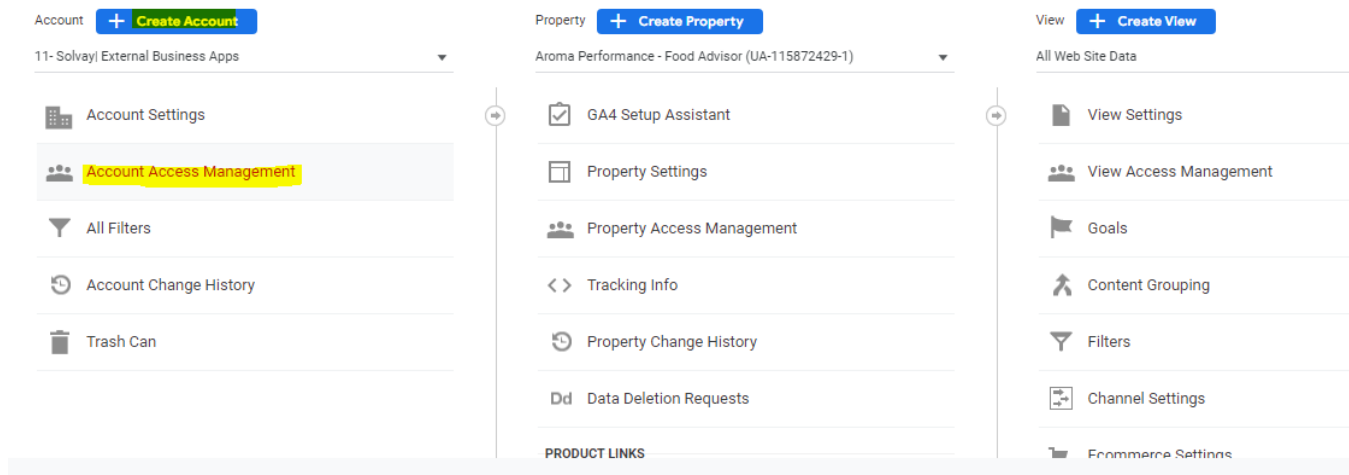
Account + Create Account

11- Solvay| External Business Apps

Account Settings

Account Access Management

All Filters

Account Change History

Trash Can

Property + Create Property

Aroma Performance - Food Advisor (UA-115872429-1)

GA4 Setup Assistant

Property Settings

Property Access Management

Tracking Info

Property Change History

Dd Data Deletion Requests

PRODUCT LINKS

View + Create View

All Web Site Data

View Settings

View Access Management

Goals

Content Grouping

Filters

Channel Settings

Ecommerce Settings